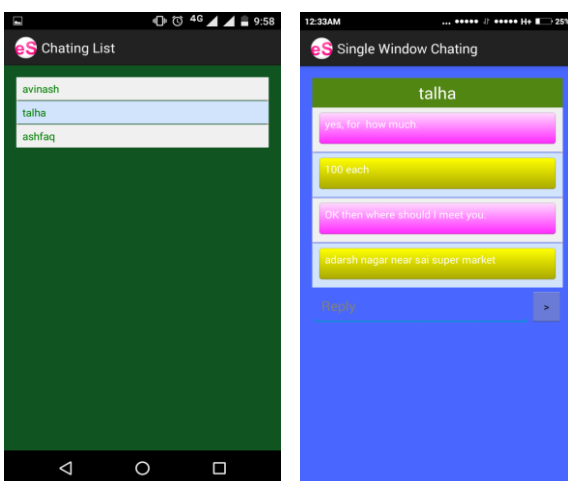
4G 9:58

eS Chating List

avinash

talha

ashfaq

12:33AM

H+ 25%

eS Single Window Chating

talha

yes, for how much

100 each

OK then where should i meet you.

adarsh nagar near sai super market

Reply

>